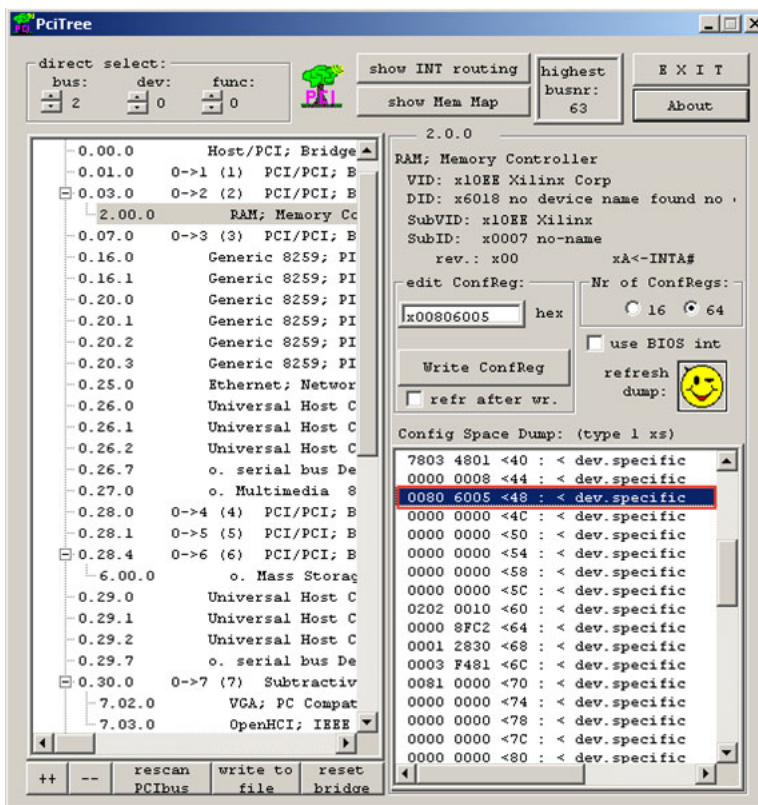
PciTree

direct select:
bus: 2
dev: 0
func: 0

PCI

show INT routing
show Mem Map
highest busnr: 63
EXIT
About

0.00.0 Host/PCI; Bridge
0.01.0 0->1 (1) PCI/PCI; B
0.03.0 0->2 (2) PCI/PCI; B
2.00.0 RAM; Memory Co
0.07.0 0->3 (3) PCI/PCI; B
0.16.0 Generic 8259; PI
0.16.1 Generic 8259; PI
0.20.0 Generic 8259; PI
0.20.1 Generic 8259; PI
0.20.2 Generic 8259; PI
0.20.3 Generic 8259; PI
0.25.0 Ethernet; Networ
0.26.0 Universal Host C
0.26.1 Universal Host C
0.26.2 Universal Host C
0.26.7 o. serial bus De
0.27.0 o. Multimedia 8
0.28.0 0->4 (4) PCI/PCI; B
0.28.1 0->5 (5) PCI/PCI; B
0.28.4 0->6 (6) PCI/PCI; B
6.00.0 o. Mass Storag
0.29.0 Universal Host C
0.29.1 Universal Host C
0.29.2 Universal Host C
0.29.7 o. serial bus De
0.30.0 0->7 (7) Subtractiv
7.02.0 VGA; PC Compat
7.03.0 OpenHCI; IEEE

++ -- rescan PCIbus write to file reset bridge

2.0.0
RAM; Memory Controller
VID: x10EE Xilinx Corp
DID: x6018 no device name found no
SubVID: x10EE Xilinx
SubID: x0007 no-name
rev.: x00 xA<-INTA#

edit ConfReg:
x00806005 hex
Write ConfReg
refr after wr.

Nr of ConfRegs:
16 64
use BIOS int
refresh dump:

Config Space Dump: (type 1 xs)
7803 4801 <40 : < dev.specific
0000 0008 <44 : < dev.specific
0080 6005 <48 : < dev.specific
0000 0000 <4C : < dev.specific
0000 0000 <50 : < dev.specific
0000 0000 <54 : < dev.specific
0000 0000 <58 : < dev.specific
0000 0000 <5C : < dev.specific
0202 0010 <60 : < dev.specific
0000 8FC2 <64 : < dev.specific
0001 2830 <68 : < dev.specific
0003 F481 <6C : < dev.specific
0081 0000 <70 : < dev.specific
0000 0000 <74 : < dev.specific
0000 0000 <78 : < dev.specific
0000 0000 <7C : < dev.specific
0000 0000 <80 : < dev.specific